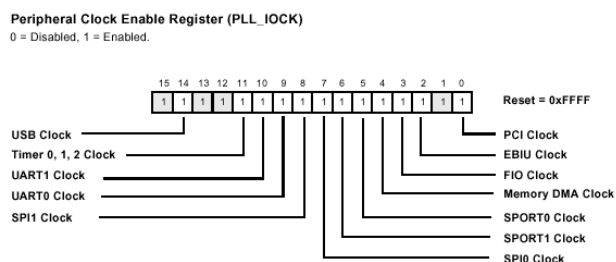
Peripheral Clock Enable Register (PLL_IOCK)
0 = Disabled, 1 = Enabled.

| 15 | 14 | 13 | 12 | 11 | 10 | 9 | 8 | 7 | 6 | 5 | 4 | 3 | 2 | 1 | 0 |
|---|---|---|---|---|---|---|---|---|---|---|---|---|---|---|---|
| 1 | 1 | 1 | 1 | 1 | 1 | 1 | 1 | 1 | 1 | 1 | 1 | 1 | 1 | 1 | 1 |

Reset = 0xFFFF

USB Clock
Timer 0, 1, 2 Clock
UART1 Clock
UART0 Clock
SPI1 Clock

PCI Clock
EBIU Clock
FIO Clock
Memory DMA Clock
SPORT0 Clock
SPORT1 Clock
SPI0 Clock